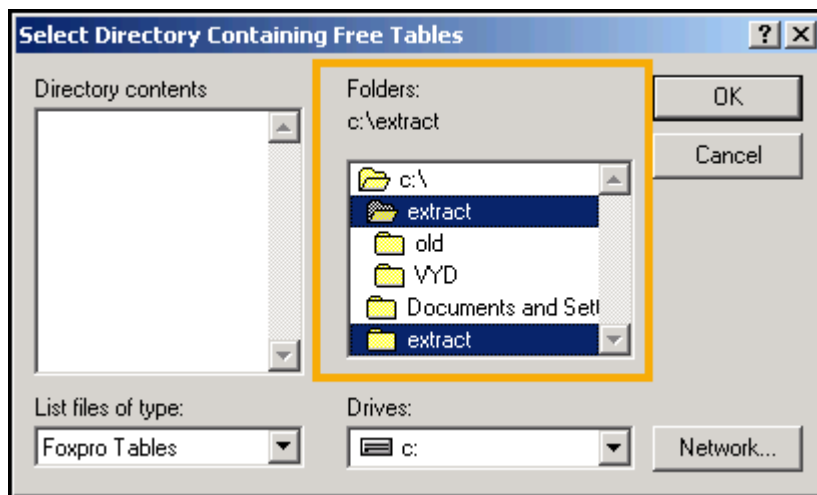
Select Directory Containing Free Tables

?

Directory contents

Folders:
c:\extract

c:\
extract
old
VYD
Documents and Sett
extract

OK

Cancel

List files of type:
Foxpro Tables

Drives:
c:

Network...